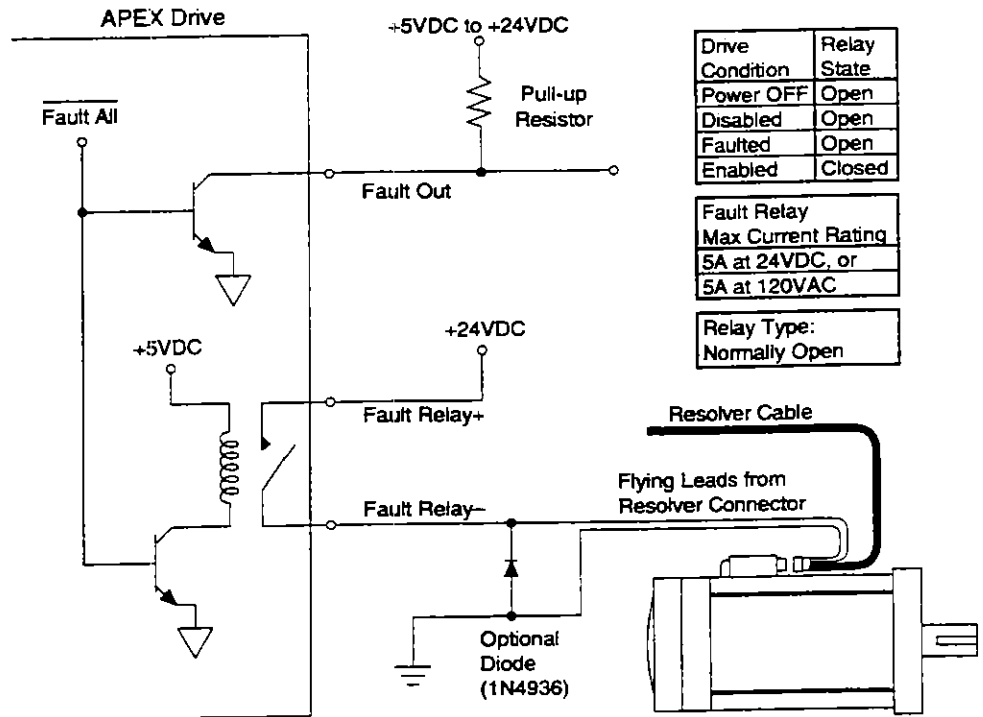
APEX Drive

$\overline{\text{Fault All}}$

+5VDC to +24VDC

Pull-up Resistor

Fault Out

| Drive Condition | Relay State |
|---|---|
| Power OFF | Open |
| Disabled | Open |
| Faulted | Open |
| Enabled | Closed |

| Fault Relay Max Current Rating |
|---|
| 5A at 24VDC, or |
| 5A at 120VAC |

Relay Type: Normally Open

+24VDC

+5VDC

Fault Relay+

Resolver Cable

Flying Leads from Resolver Connector

Fault Relay–

Optional Diode (1N4936)